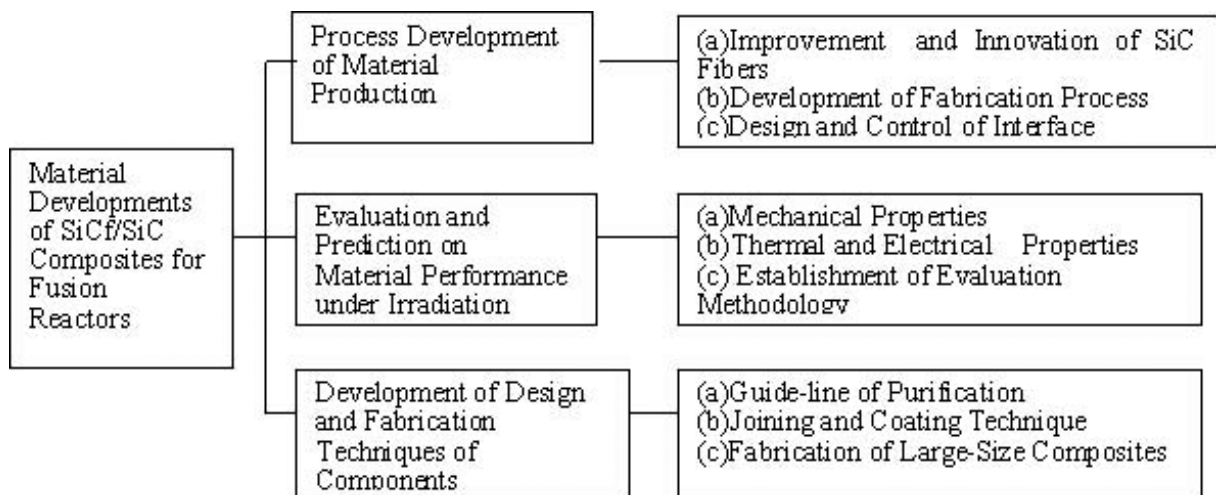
Material Developments of SiCf/SiC Composites for Fusion Reactors

Process Development of Material Production

(a)Improvement and Innovation of SiC Fibers
(b)Development of Fabrication Process
(c)Design and Control of Interface

Evaluation and Prediction on Material Performance under Irradiation

(a)Mechanical Properties
(b)Thermal and Electrical Properties
(c) Establishment of Evaluation Methodology

Development of Design and Fabrication Techniques of Components

(a)Guide-line of Purification
(b)Joining and Coating Technique
(c)Fabrication of Large-Size Composites